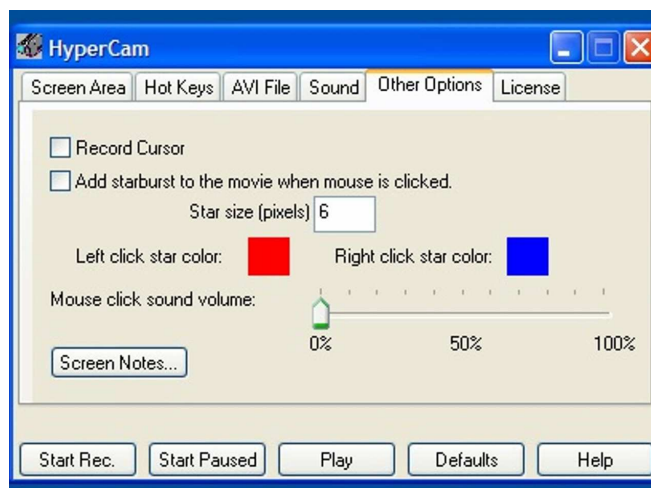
HyperCam

Screen Area | Hot Keys | AVI File | Sound | Other Options | License

Record Cursor

Add starburst to the movie when mouse is clicked.

Star size (pixels) 6

Left click star color:

Right click star color:

Mouse click sound volume:

0%

50%

100%

Screen Notes...

Start Rec.

Start Paused

Play

Defaults

Help